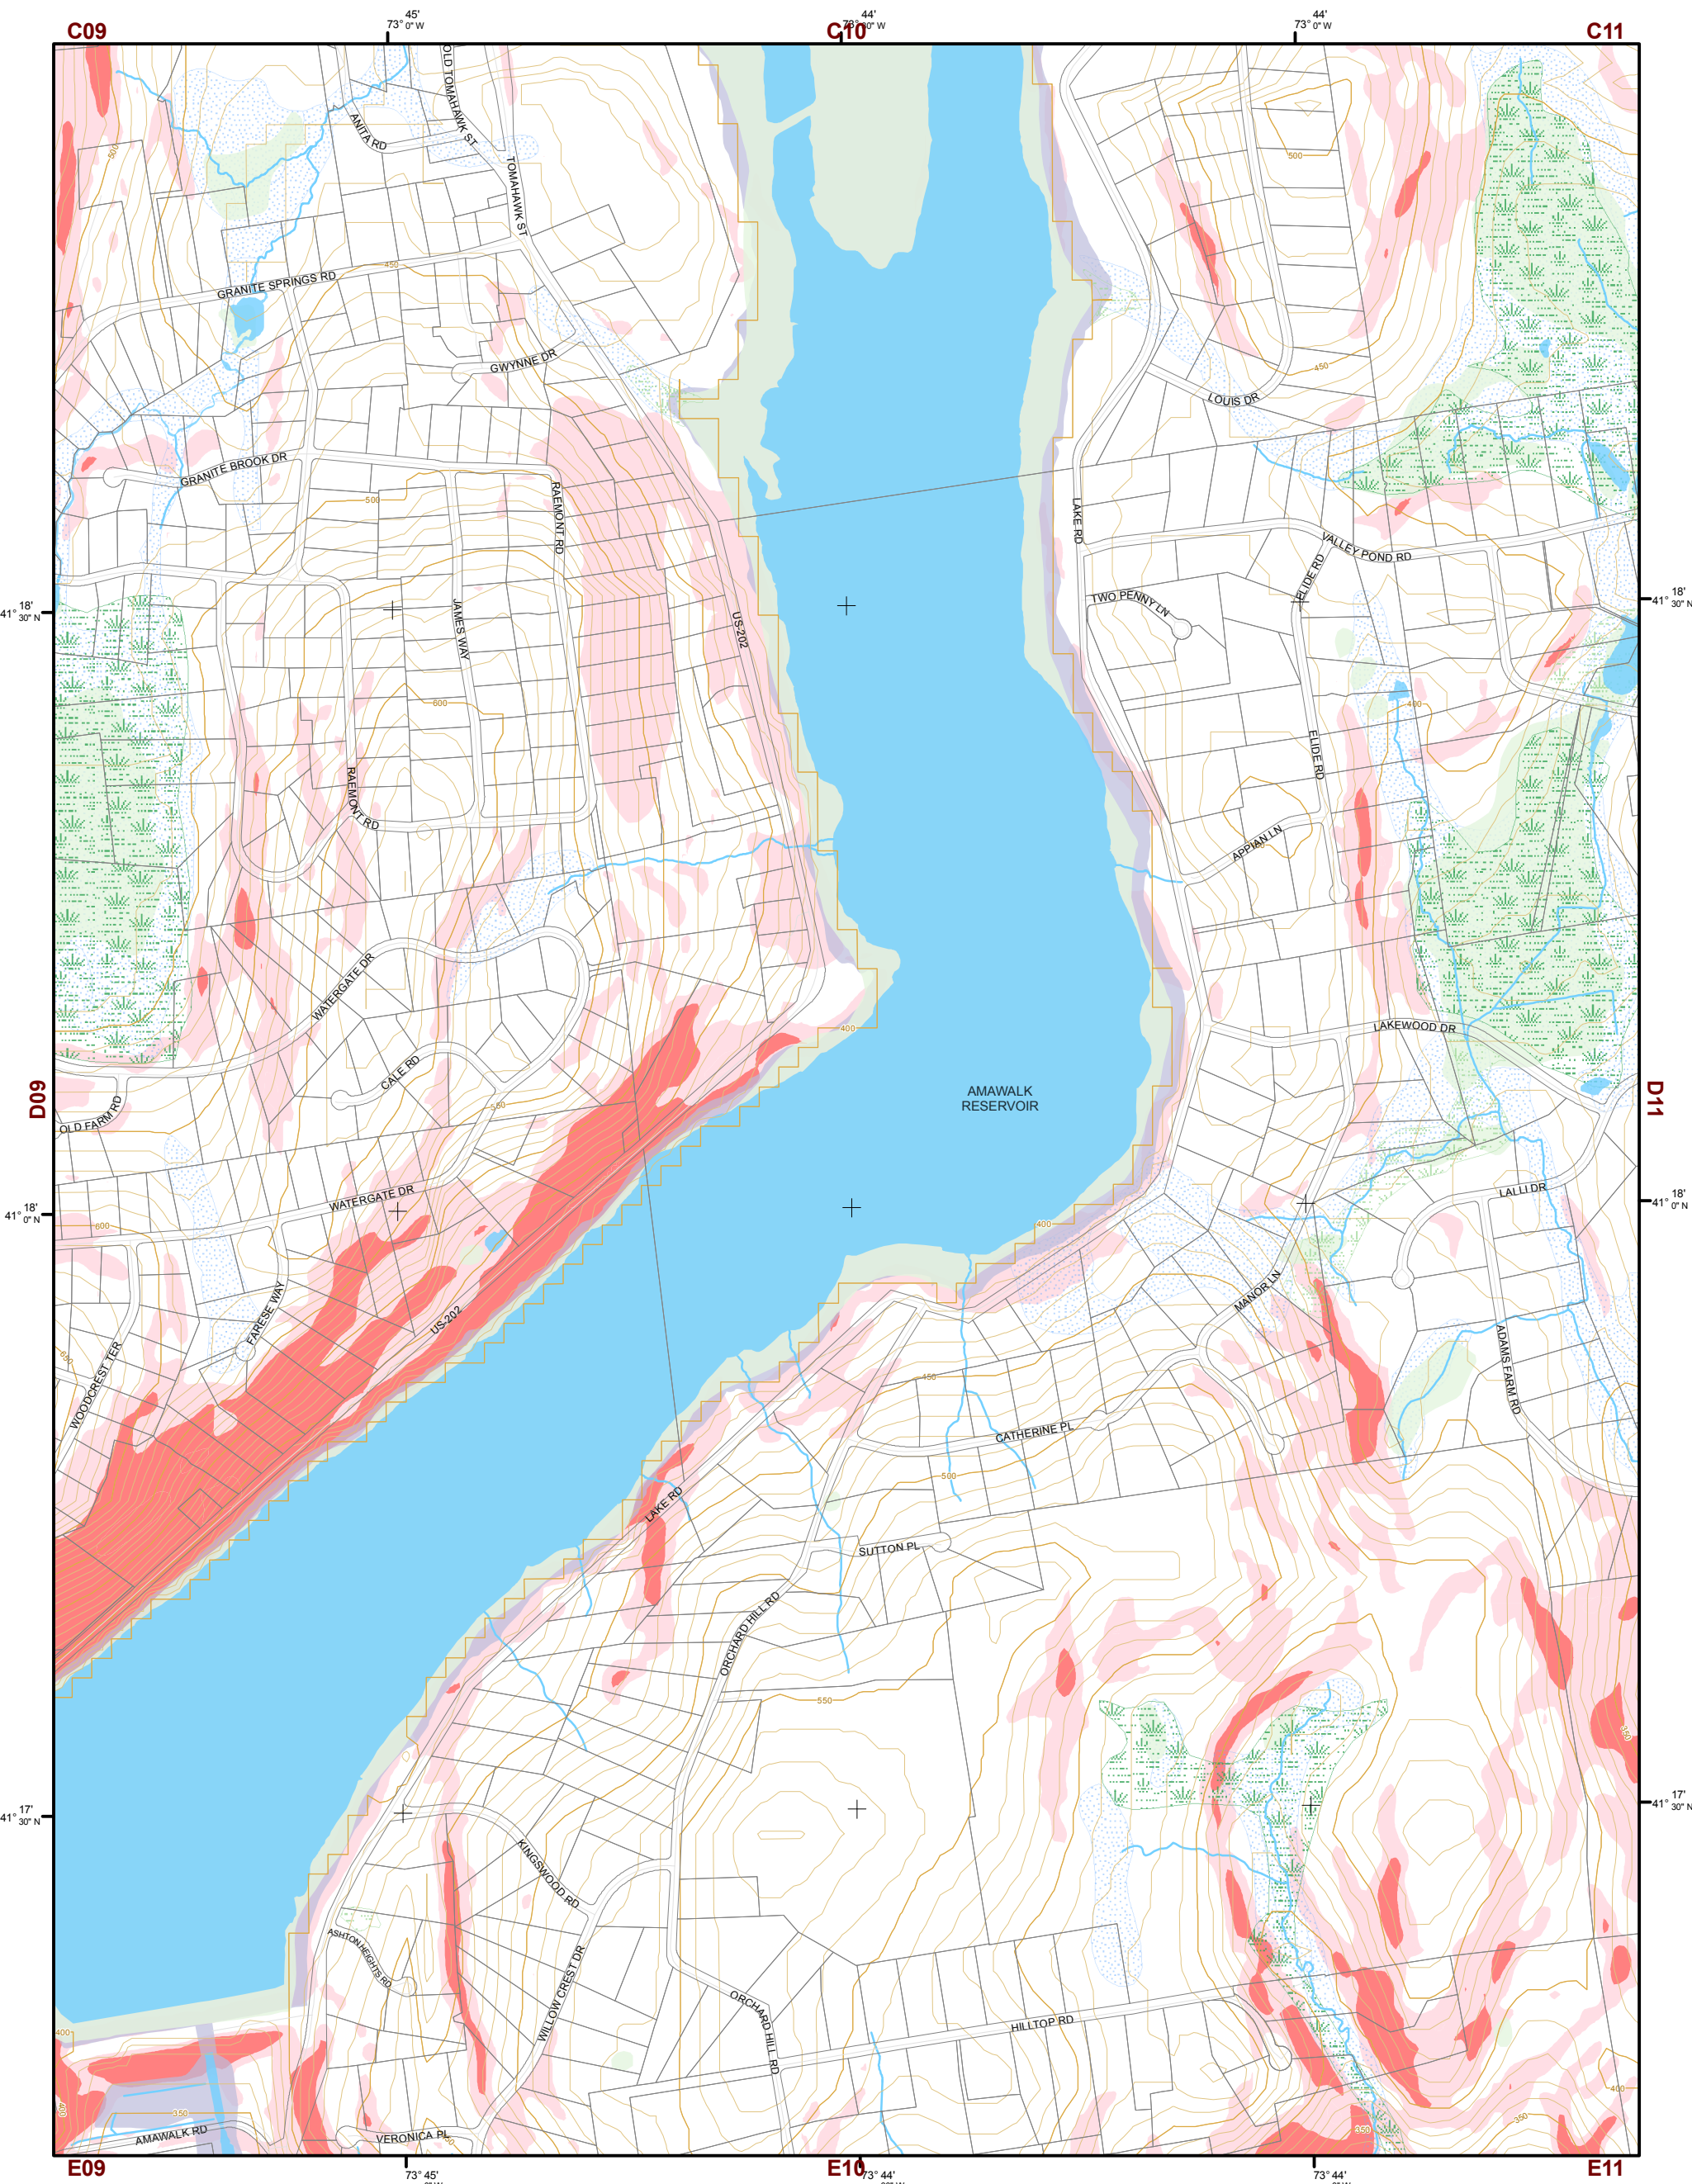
C09
45'
73° 0" W
C10
44'
73° 30" W
44'
73° 0" W
C11

OLD TOMAHAWK ST
ANITA RD
TOMAHAWK ST
500
GRANITE SPRINGS RD
450
GWYNNE DR
GRANITE BROOK DR
500
RAEMONT RD
JAMES WAY
US-202
600
RAEMONT RD
WATERGATE DR
CALE RD
OLD FARM RD
550
400
WATERGATE DR
600
FARESE WAY
US-202
WOODCREST TER
600
500
450
LOUIS DR
LAKE RD
VALLEY POND RD
TWO PENNY LN
ELIDE RD
400
ELIDE RD
APPIAN LN
LAKEWOOD DR
AMAWALK RESERVOIR
LALLI DR
400
MANOR LN
ADAMS FARM RD
450
CATHERINE PL
500
LAKE RD
SUTTON PL
ORCHARD HILL RD
550
KINGSWOOD RD
ASHTON HEIGHTS RD
WILLOW CREST DR
ORCHARD HILL RD
HILLTOP RD
400
350
AMAWALK RD
VERONICA PL
350
400
350
350

18'
41° 30" N
18'
41° 0" N
17'
41° 30" N
18'
41° 30" N
18'
41° 0" N
17'
41° 30" N

D09
D11

E09
73° 45'
E10
73° 44'
73° 44'
E11